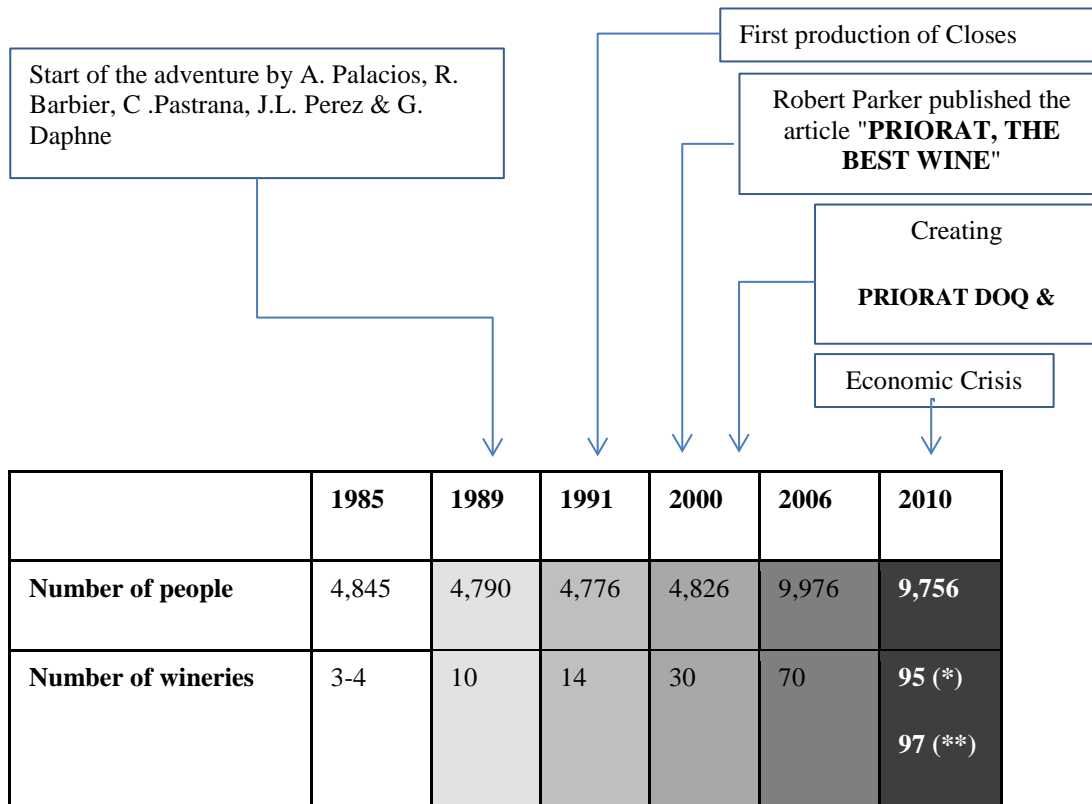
Start of the adventure by A. Palacios, R. Barbier, C .Pastrana, J.L. Perez & G. Daphne

First production of Closes

Robert Parker published the article "**PRIORAT, THE BEST WINE**"

Creating

**PRIORAT DOQ &**

Economic Crisis

| | **1985** | **1989** | **1991** | **2000** | **2006** | **2010** |
|---|---|---|---|---|---|---|
| **Number of people** | 4,845 | 4,790 | 4,776 | 4,826 | 9,976 | **9,756** |
| **Number of wineries** | 3-4 | 10 | 14 | 30 | 70 | **95** **(*)** **97** **(**)** |